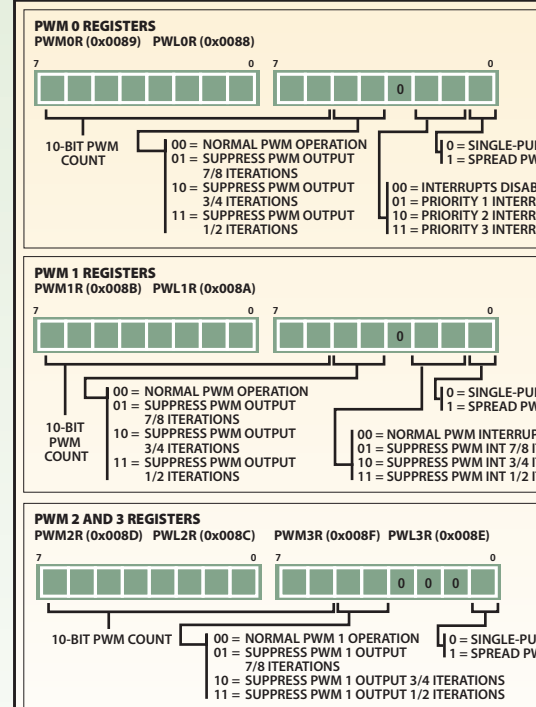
PWM 0 REGISTERS
PWM0R (0x0089) PWL0R (0x0088)

7 0 7 0

0

10-BIT PWM COUNT

00 = NORMAL PWM OPERATION
01 = SUPPRESS PWM OUTPUT 7/8 ITERATIONS
10 = SUPPRESS PWM OUTPUT 3/4 ITERATIONS
11 = SUPPRESS PWM OUTPUT 1/2 ITERATIONS

0 = SINGLE-PU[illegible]
1 = SPREAD PW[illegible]

00 = INTERRUPTS DISAB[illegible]
01 = PRIORITY 1 INTERR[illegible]
10 = PRIORITY 2 INTERR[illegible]
11 = PRIORITY 3 INTERR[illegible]

PWM 1 REGISTERS
PWM1R (0x008B) PWL1R (0x008A)

7 0 7 0

0

10-BIT PWM COUNT

00 = NORMAL PWM OPERATION
01 = SUPPRESS PWM OUTPUT 7/8 ITERATIONS
10 = SUPPRESS PWM OUTPUT 3/4 ITERATIONS
11 = SUPPRESS PWM OUTPUT 1/2 ITERATIONS

0 = SINGLE-PU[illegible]
1 = SPREAD PW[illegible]

00 = NORMAL PWM INTERRUP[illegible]
01 = SUPPRESS PWM INT 7/8 I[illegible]
10 = SUPPRESS PWM INT 3/4 I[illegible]
11 = SUPPRESS PWM INT 1/2 I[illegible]

PWM 2 AND 3 REGISTERS
PWM2R (0x008D) PWL2R (0x008C) PWM3R (0x008F) PWL3R (0x008E)

7 0 7 0

0 0 0

10-BIT PWM COUNT

00 = NORMAL PWM 1 OPERATION
01 = SUPPRESS PWM 1 OUTPUT 7/8 ITERATIONS
10 = SUPPRESS PWM 1 OUTPUT 3/4 ITERATIONS
11 = SUPPRESS PWM 1 OUTPUT 1/2 ITERATIONS

0 = SINGLE-PU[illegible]
1 = SPREAD PW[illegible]